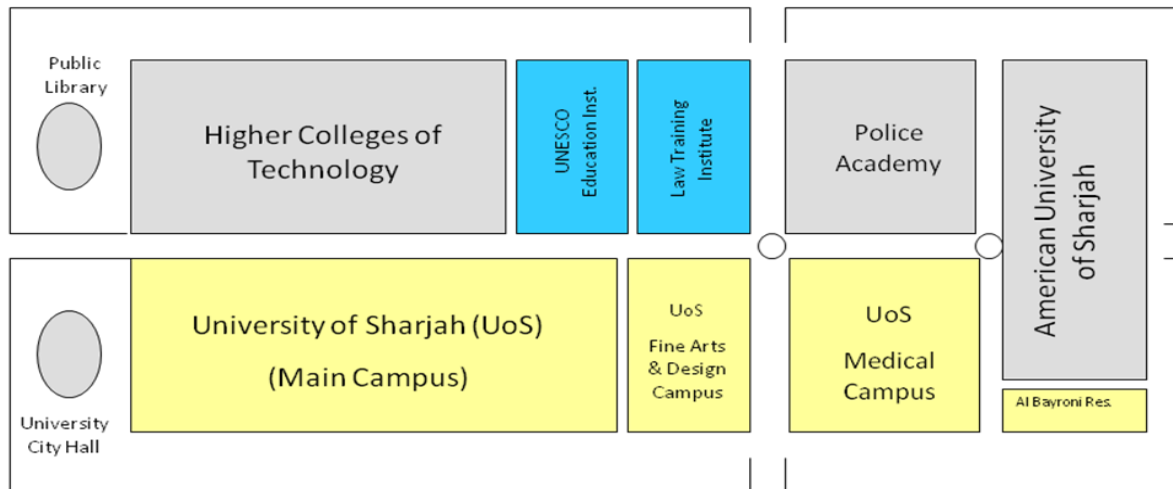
Public Library

Higher Colleges of Technology

UNESCO Education Inst.

Law Training Institute

Police Academy

American University of Sharjah

University of Sharjah (UoS)

(Main Campus)

UoS

Fine Arts & Design Campus

UoS

Medical Campus

Al Bayroni Res.

University City Hall